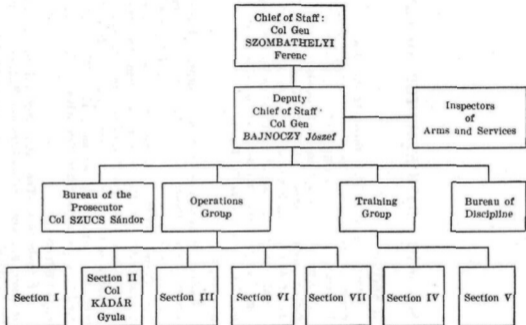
Chief of Staff: Col Gen SZOMBATHELYI Ferenc

Deputy Chief of Staff: Col Gen BAJNOCZY József

Inspectors of Arms and Services

Bureau of the Prosecutor Col SZUCS Sándor

Operations Group

Training Group

Bureau of Discipline

Section I

Section II Col KÁDÁR Gyula

Section III

Section VI

Section VII

Section IV

Section V